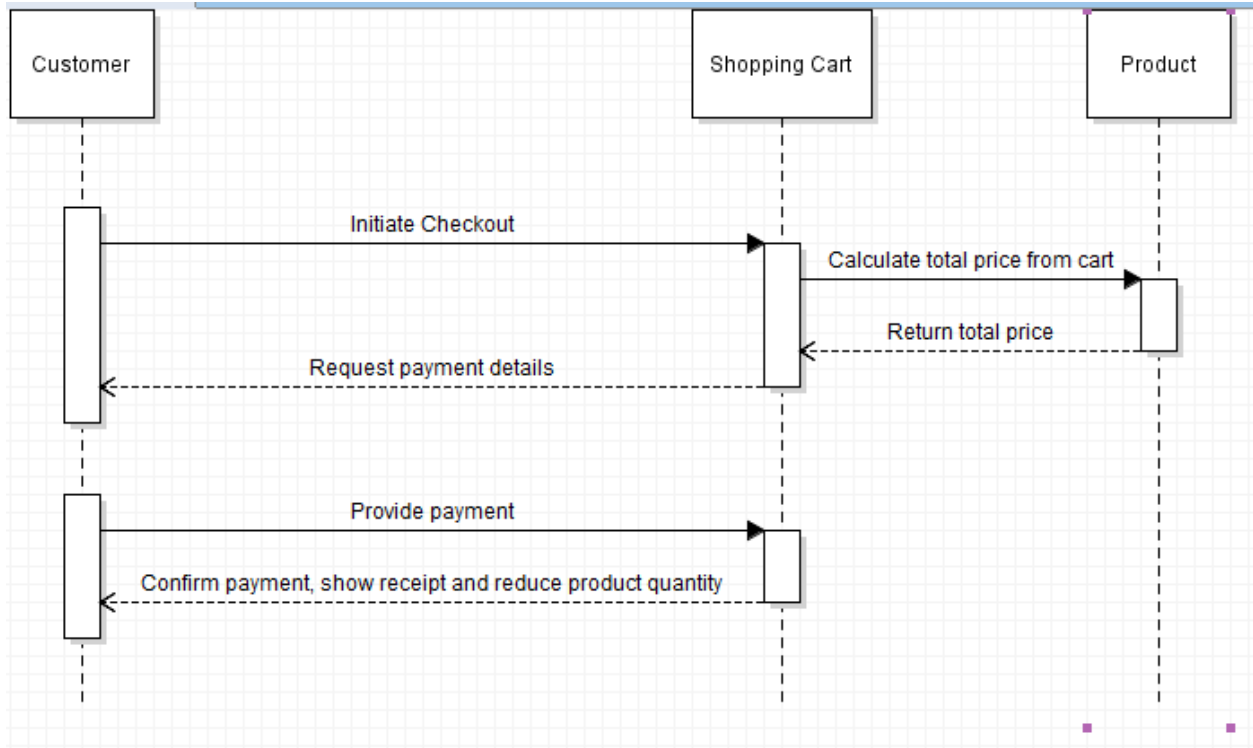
Customer

Shopping Cart

Product

Initiate Checkout

Calculate total price from cart

Return total price

Request payment details

Provide payment

Confirm payment, show receipt and reduce product quantity